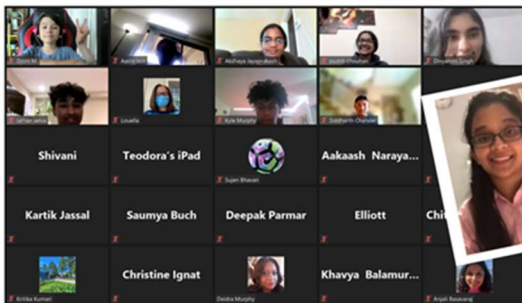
Dominic
Aadya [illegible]
Akshaya Jayaprakash
Jaskirat Chauhan
Devyanshi Singh
Sathan Jaina
Louella
Kyle Murphy
Siddharth Chander
Shivani
Teodora's iPad
Sujen Bhavan
Aakaash Naraya
Kartik Jassal
Saumya Buch
Deepak Parmar
Elliott
Chi
Kritika Kumari
Christine Ignat
Deidra Murphy
Khavya Balamur
Anjali Basavaraj